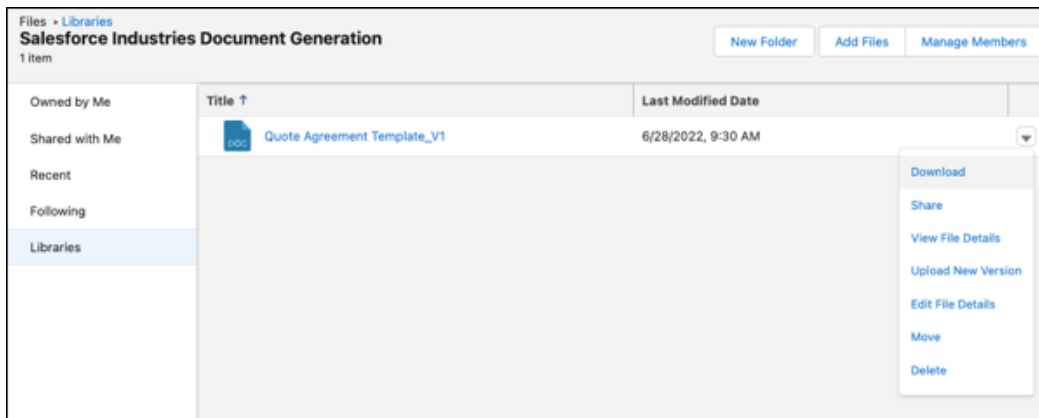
Files › Libraries
Salesforce Industries Document Generation
1 item

New Folder
Add Files
Manage Members

Owned by Me
Shared with Me
Recent
Following
Libraries

| Title ↑ | Last Modified Date |
|---|---|
| DOC Quote Agreement Template_V1 | 6/28/2022, 9:30 AM |

Download
Share
View File Details
Upload New Version
Edit File Details
Move
Delete